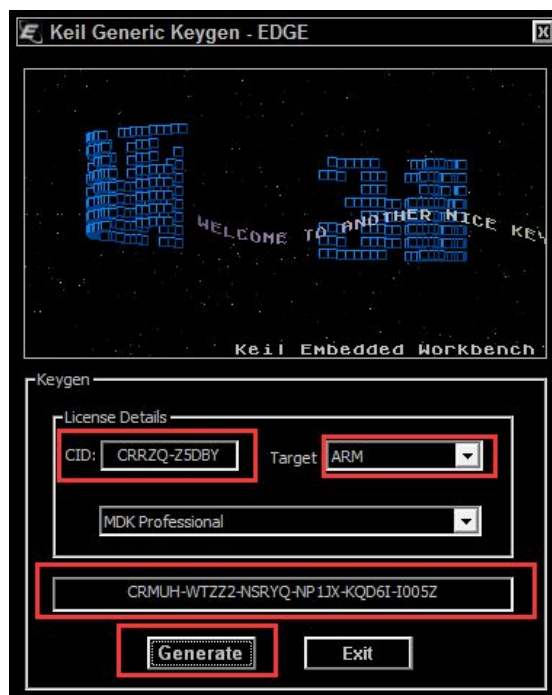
Keil Generic Keygen - EDGE

WELCOME TO ANOTHER NICE KEY

Keil Embedded Workbench

Keygen

License Details

CID: CRRZQ-Z5DBY

Target ARM

MDK Professional

CRMUH-WTZZ2-NSRYQ-NP1JX-KQD6I-I005Z

Generate

Exit